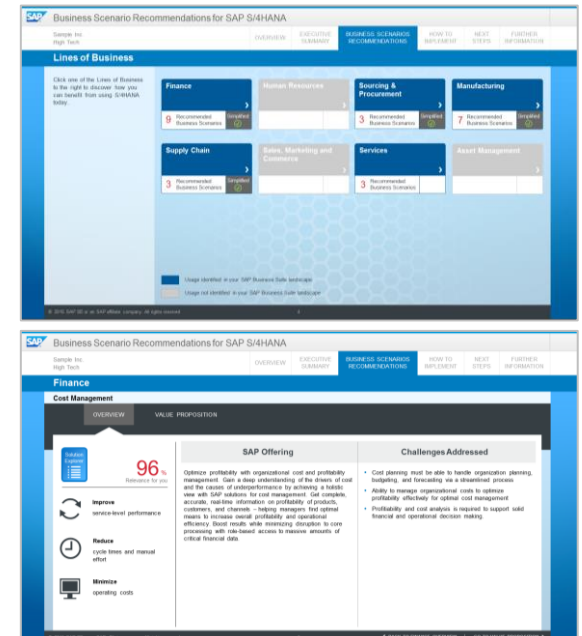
SAP Business Scenario Recommendations for SAP S/4HANA

Sample Inc.
High Tech

OVERVIEW | EXECUTIVE SUMMARY | BUSINESS SCENARIOS RECOMMENDATIONS | HOW TO IMPLEMENT | NEXT STEPS | FURTHER INFORMATION

Lines of Business

Click one of the Lines of Business to the right to discover how you can benefit from using S/4HANA today.

Finance
9 Recommended Business Scenarios
Simplified

Human Resources

Sourcing & Procurement
3 Recommended Business Scenarios
Simplified

Manufacturing
7 Recommended Business Scenarios
Simplified

Supply Chain
3 Recommended Business Scenarios
Simplified

Sales, Marketing and Commerce

Services
3 Recommended Business Scenarios

Asset Management

Usage identified in your SAP Business Suite landscape
Usage not identified in your SAP Business Suite landscape

© 2016 SAP SE or an SAP affiliate company. All rights reserved. 4

SAP Business Scenario Recommendations for SAP S/4HANA

Sample Inc.
High Tech

OVERVIEW | EXECUTIVE SUMMARY | BUSINESS SCENARIOS RECOMMENDATIONS | HOW TO IMPLEMENT | NEXT STEPS | FURTHER INFORMATION

Finance

Cost Management

OVERVIEW | VALUE PROPOSITION

Solution Explorer

96%
Relevance for you

Improve
service-level performance

Reduce
cycle times and manual effort

Minimize
operating costs

SAP Offering

Optimize profitability with organizational cost and profitability management. Gain a deep understanding of the drivers of cost and the causes of underperformance by achieving a holistic view with SAP solutions for cost management. Get complete, accurate, real-time information on profitability of products, customers, and channels – helping managers find optimal means to increase overall profitability and operational efficiency. Boost results while minimizing disruption to core processing with role-based access to massive amounts of critical financial data.

Challenges Addressed

• Cost planning must be able to handle organization planning, budgeting, and forecasting via a streamlined process
• Ability to manage organizational costs to optimize profitability effectively for optimal cost management
• Profitability and cost analysis is required to support solid financial and operational decision making.